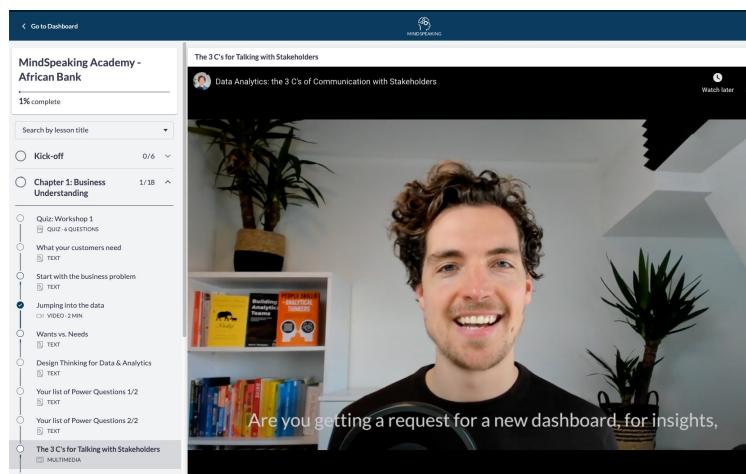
< Go to Dashboard

MINDSPEAKING

MindSpeaking Academy - African Bank

1% complete

Search by lesson title

Kick-off 0/6

Chapter 1: Business Understanding 1/18

Quiz: Workshop 1
QUIZ · 6 QUESTIONS

What your customers need
TEXT

Start with the business problem
TEXT

Jumping into the data
VIDEO · 2 MIN

Wants vs. Needs
TEXT

Design Thinking for Data & Analytics
TEXT

Your list of Power Questions 1/2
TEXT

Your list of Power Questions 2/2
TEXT

The 3 C's for Talking with Stakeholders
MULTIMEDIA

The 3 C's for Talking with Stakeholders

Data Analytics: the 3 C's of Communication with Stakeholders

Watch later

Building Analytics Teams

ANALYTICAL THINKERS

Are you getting a request for a new dashboard, for insights,